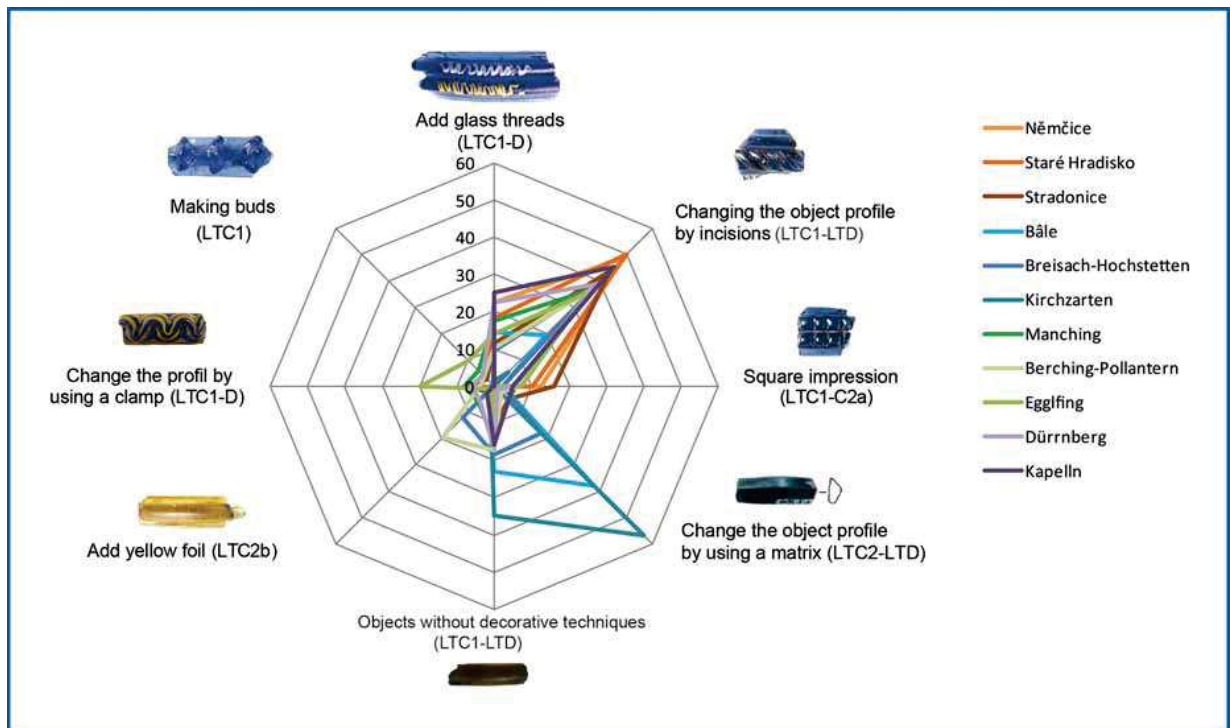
Add glass threads (LTC1-D)

60
50
40
30
20
10
0

Making buds (LTC1)

Changing the object profile by incisions (LTC1-LTD)

Change the profil by using a clamp (LTC1-D)

Square impression (LTC1-C2a)

Add yellow foil (LTC2b)

Change the object profile by using a matrix (LTC2-LTD)

Objects without decorative techniques (LTC1-LTD)

Němčice
Staré Hradisko
Stradonice
Bâle
Breisach-Hochstetten
Kirchzarten
Manching
Berching-Pollantern
Egglfing
Dürrnberg
Kapelln